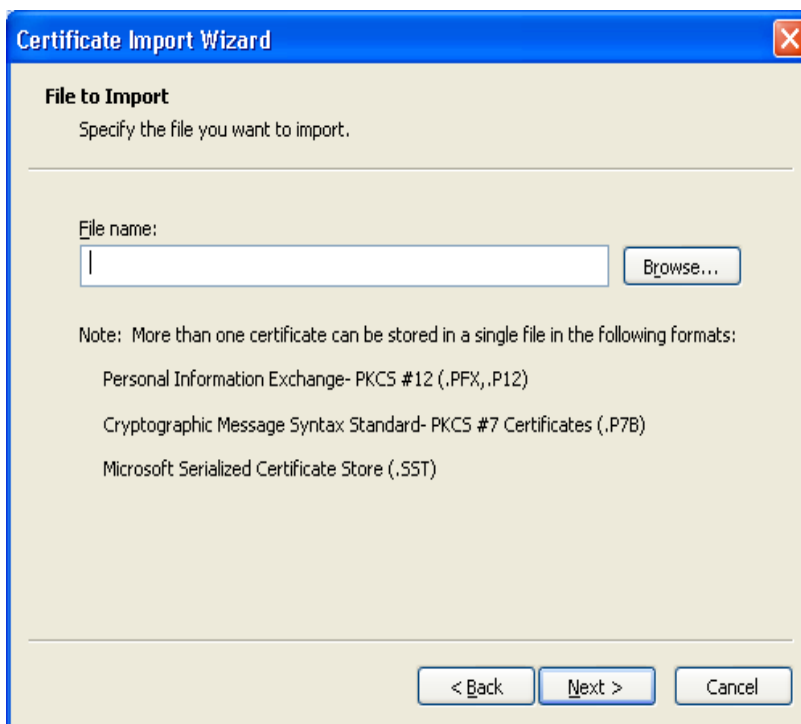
Certificate Import Wizard

File to Import

Specify the file you want to import.

File name:

Browse...

Note: More than one certificate can be stored in a single file in the following formats:

Personal Information Exchange- PKCS #12 (.PFX,.P12)

Cryptographic Message Syntax Standard- PKCS #7 Certificates (.P7B)

Microsoft Serialized Certificate Store (.SST)

< Back

Next >

Cancel